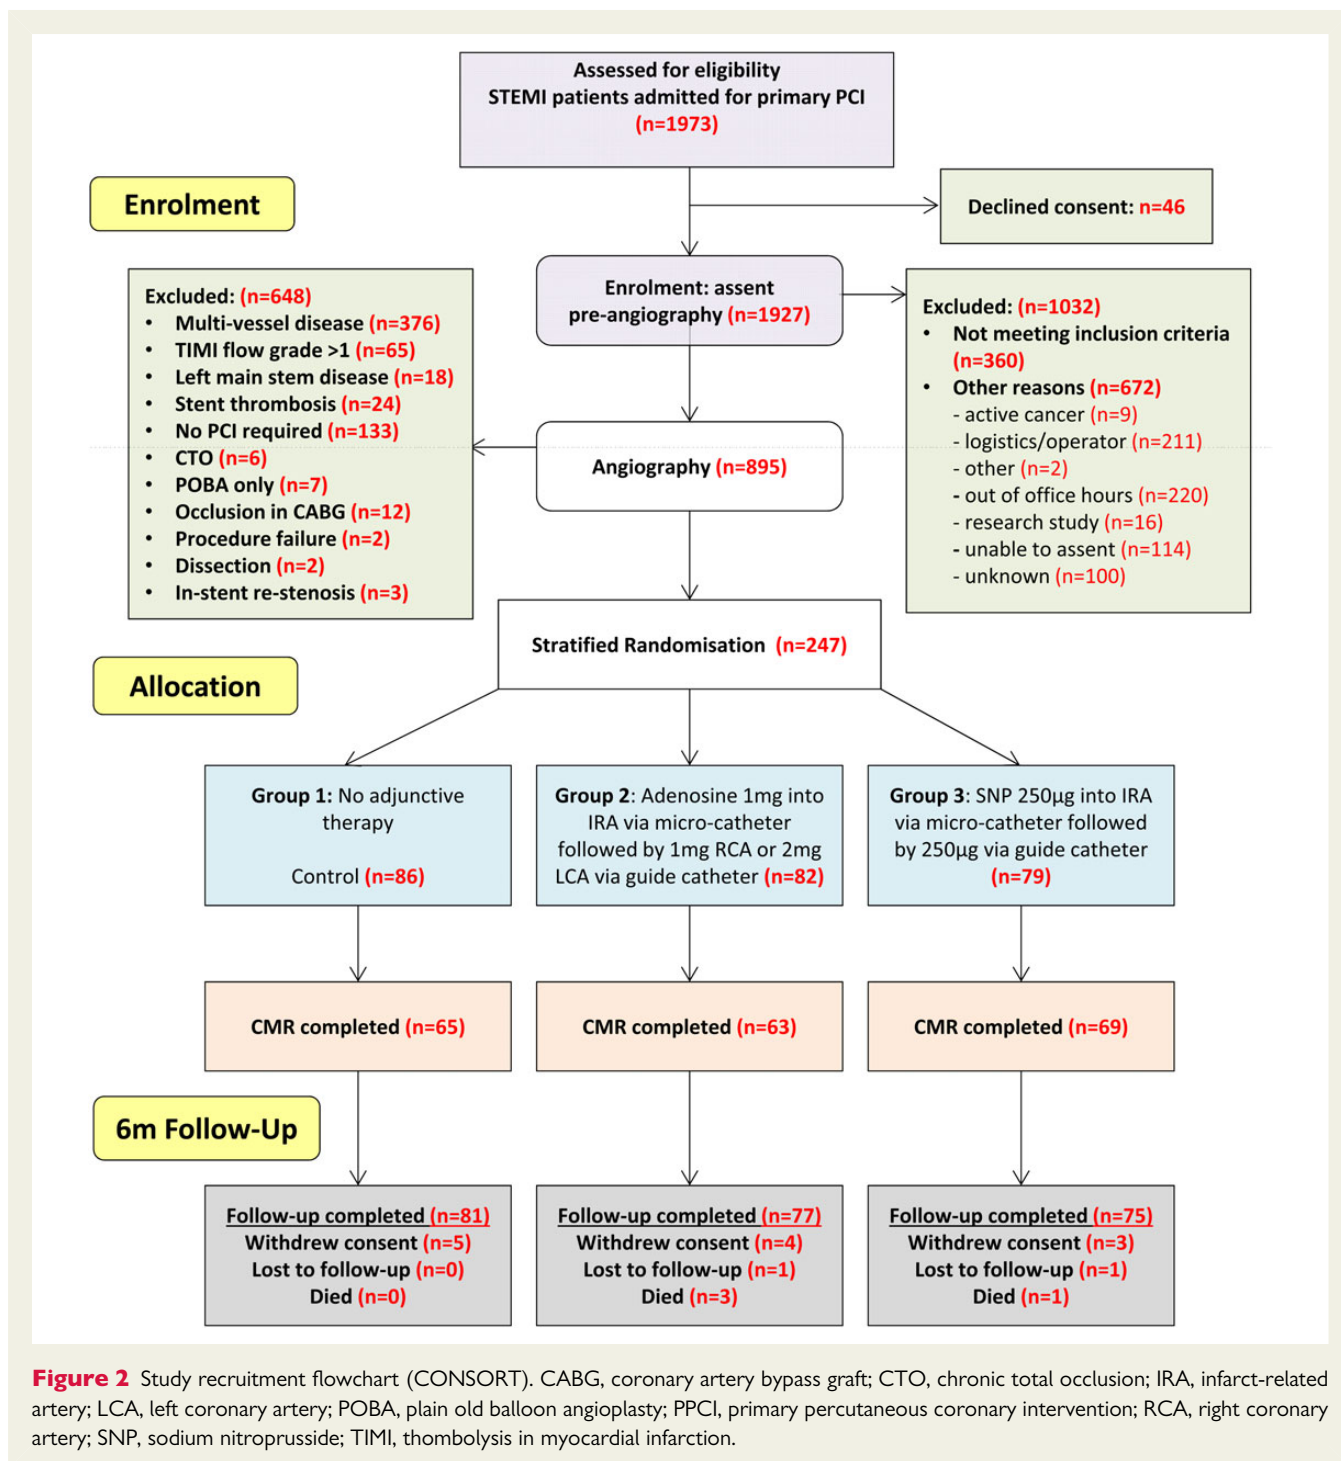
Assessed for eligibility
STEMI patients admitted for primary PCI
(n=1973)

Enrolment

Declined consent: n=46

Excluded: (n=648)
• Multi-vessel disease (n=376)
• TIMI flow grade >1 (n=65)
• Left main stem disease (n=18)
• Stent thrombosis (n=24)
• No PCI required (n=133)
• CTO (n=6)
• POBA only (n=7)
• Occlusion in CABG (n=12)
• Procedure failure (n=2)
• Dissection (n=2)
• In-stent re-stenosis (n=3)

Enrolment: assent pre-angiography (n=1927)

Excluded: (n=1032)
• Not meeting inclusion criteria (n=360)
• Other reasons (n=672)
- active cancer (n=9)
- logistics/operator (n=211)
- other (n=2)
- out of office hours (n=220)
- research study (n=16)
- unable to assent (n=114)
- unknown (n=100)

Angiography (n=895)

Stratified Randomisation (n=247)

Allocation

Group 1: No adjunctive therapy

Control (n=86)

Group 2: Adenosine 1mg into IRA via micro-catheter followed by 1mg RCA or 2mg LCA via guide catheter (n=82)

Group 3: SNP 250µg into IRA via micro-catheter followed by 250µg via guide catheter (n=79)

CMR completed (n=65)

CMR completed (n=63)

CMR completed (n=69)

6m Follow-Up

Follow-up completed (n=81)
Withdrew consent (n=5)
Lost to follow-up (n=0)
Died (n=0)

Follow-up completed (n=77)
Withdrew consent (n=4)
Lost to follow-up (n=1)
Died (n=3)

Follow-up completed (n=75)
Withdrew consent (n=3)
Lost to follow-up (n=1)
Died (n=1)

Figure 2 Study recruitment flowchart (CONSORT). CABG, coronary artery bypass graft; CTO, chronic total occlusion; IRA, infarct-related artery; LCA, left coronary artery; POBA, plain old balloon angioplasty; PPCI, primary percutaneous coronary intervention; RCA, right coronary artery; SNP, sodium nitroprusside; TIMI, thombolysis in myocardial infarction.